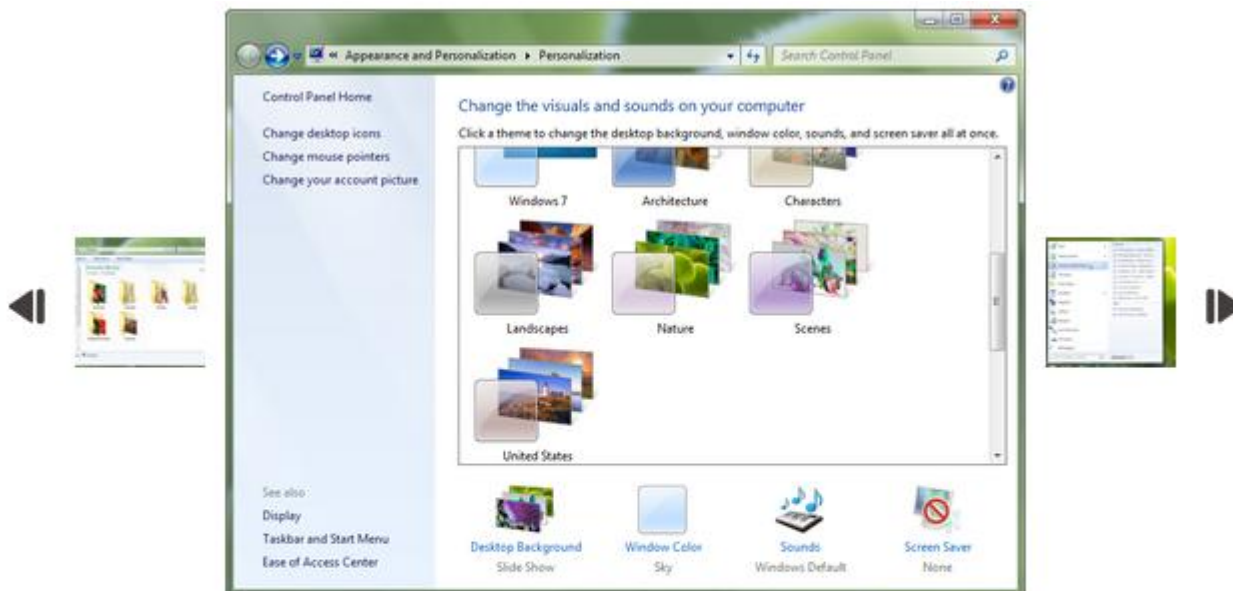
« Appearance and Personalization ▸ Personalization

Search Control Panel

Control Panel Home

Change desktop icons

Change mouse pointers

Change your account picture

Change the visuals and sounds on your computer

Click a theme to change the desktop background, window color, sounds, and screen saver all at once.

Windows 7

Architecture

Characters

Landscapes

Nature

Scenes

United States

See also

Display

Taskbar and Start Menu

Ease of Access Center

Desktop Background
Slide Show

Window Color
Sky

Sounds
Windows Default

Screen Saver
None